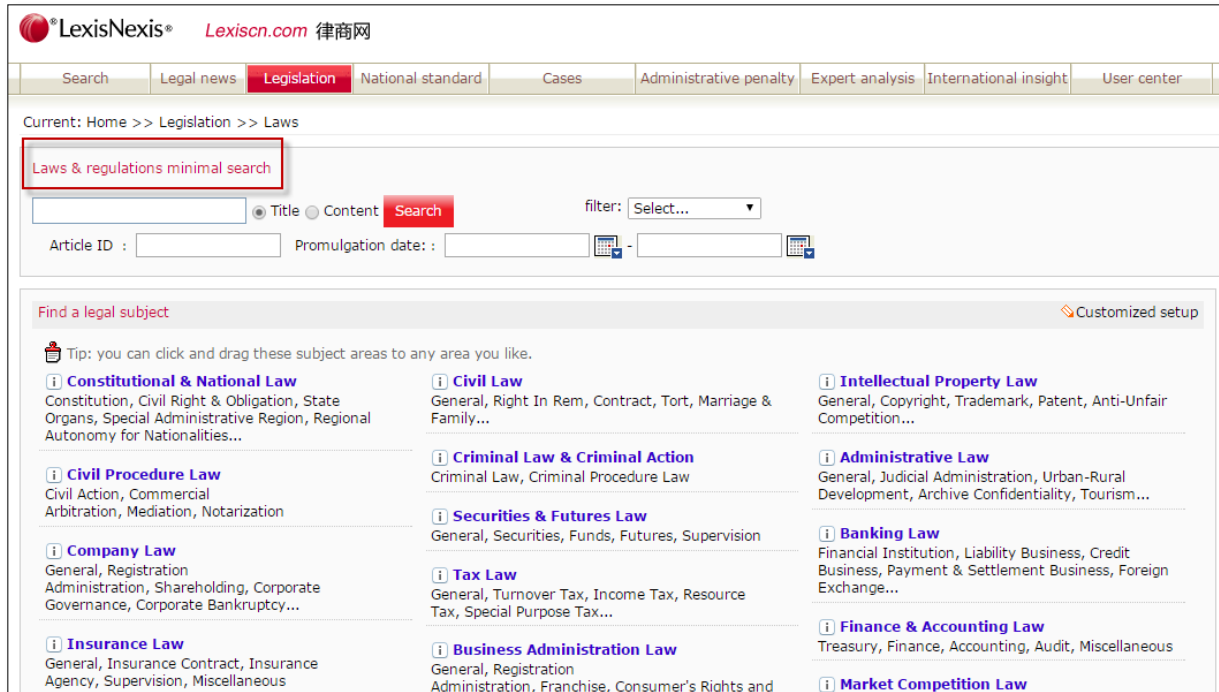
LexisNexis® Lexiscn.com 律商网

Search | Legal news | Legislation | National standard | Cases | Administrative penalty | Expert analysis | International insight | User center

Current: Home >> Legislation >> Laws

Laws & regulations minimal search

Title Content Search filter: Select...

Article ID : Promulgation date: : -

Find a legal subject

Customized setup

Tip: you can click and drag these subject areas to any area you like.

i Constitutional & National Law
Constitution, Civil Right & Obligation, State Organs, Special Administrative Region, Regional Autonomy for Nationalities...

i Civil Procedure Law
Civil Action, Commercial Arbitration, Mediation, Notarization

i Company Law
General, Registration Administration, Shareholding, Corporate Governance, Corporate Bankruptcy...

i Insurance Law
General, Insurance Contract, Insurance Agency, Supervision, Miscellaneous

i Civil Law
General, Right In Rem, Contract, Tort, Marriage & Family...

i Criminal Law & Criminal Action
Criminal Law, Criminal Procedure Law

i Securities & Futures Law
General, Securities, Funds, Futures, Supervision

i Tax Law
General, Turnover Tax, Income Tax, Resource Tax, Special Purpose Tax...

i Business Administration Law
General, Registration Administration, Franchise, Consumer's Rights and

i Intellectual Property Law
General, Copyright, Trademark, Patent, Anti-Unfair Competition...

i Administrative Law
General, Judicial Administration, Urban-Rural Development, Archive Confidentiality, Tourism...

i Banking Law
Financial Institution, Liability Business, Credit Business, Payment & Settlement Business, Foreign Exchange...

i Finance & Accounting Law
Treasury, Finance, Accounting, Audit, Miscellaneous

i Market Competition Law